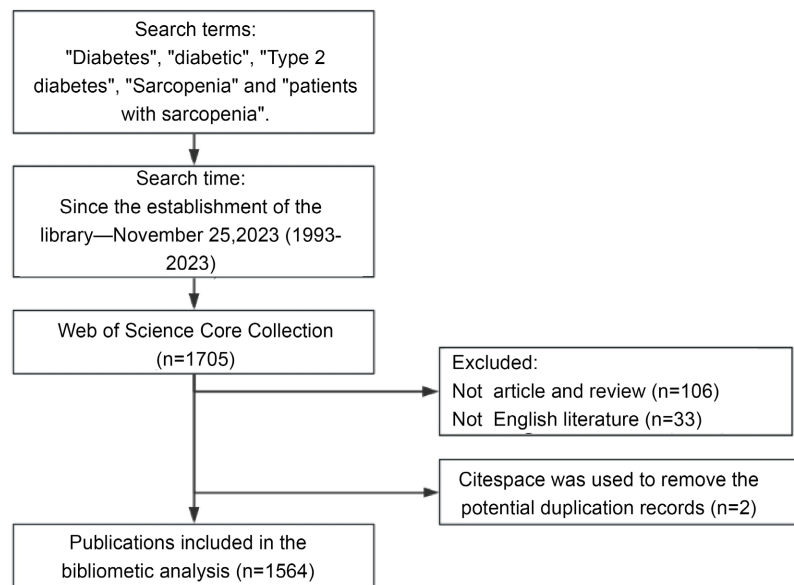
Search terms:
"Diabetes", "diabetic", "Type 2 diabetes", "Sarcopenia" and "patients with sarcopenia".

Search time:
Since the establishment of the library—November 25,2023 (1993-2023)

Web of Science Core Collection
(n=1705)

Excluded:
Not article and review (n=106)
Not English literature (n=33)

Citespace was used to remove the potential duplication records (n=2)

Publications included in the bibliometic analysis (n=1564)